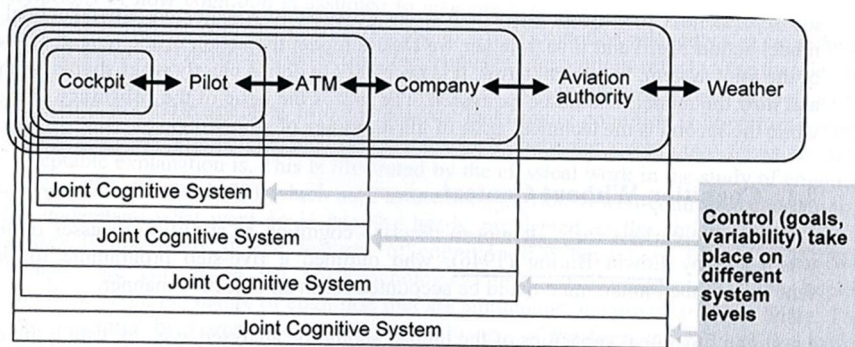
Cockpit Pilot ATM Company Aviation authority Weather

Joint Cognitive System

Joint Cognitive System

Joint Cognitive System

Joint Cognitive System

Control (goals, variability) take place on different system levels